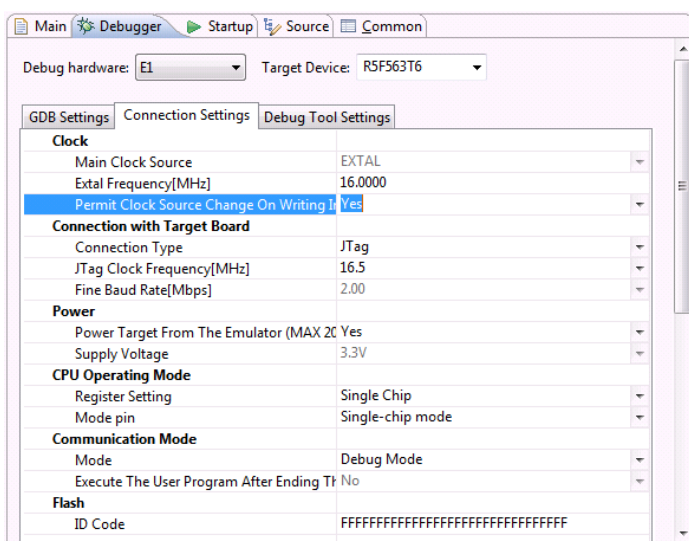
Main | Debugger | Startup | Source | Common

Debug hardware: E1 Target Device: R5F563T6

GDB Settings | Connection Settings | Debug Tool Settings

| | |
|---|---|
| **Clock** | |
| Main Clock Source | EXTAL |
| Extal Frequency[MHz] | 16.0000 |
| Permit Clock Source Change On Writing In | Yes |
| **Connection with Target Board** | |
| Connection Type | JTag |
| JTag Clock Frequency[MHz] | 16.5 |
| Fine Baud Rate[Mbps] | 2.00 |
| **Power** | |
| Power Target From The Emulator (MAX 20 | Yes |
| Supply Voltage | 3.3V |
| **CPU Operating Mode** | |
| Register Setting | Single Chip |
| Mode pin | Single-chip mode |
| **Communication Mode** | |
| Mode | Debug Mode |
| Execute The User Program After Ending Th | No |
| **Flash** | |
| ID Code | FFFFFFFFFFFFFFFFFFFFFFFFFFFFFFFF |